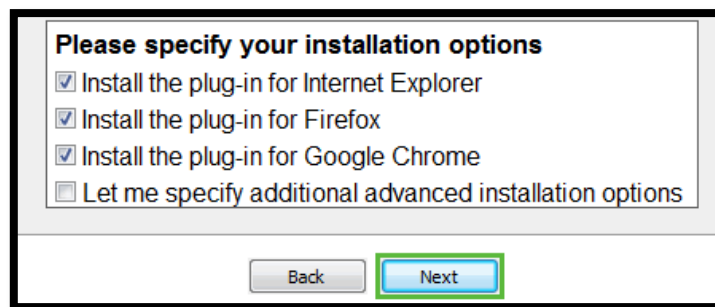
Please specify your installation options
Install the plug-in for Internet Explorer
Install the plug-in for Firefox
Install the plug-in for Google Chrome
Let me specify additional advanced installation options

Back Next